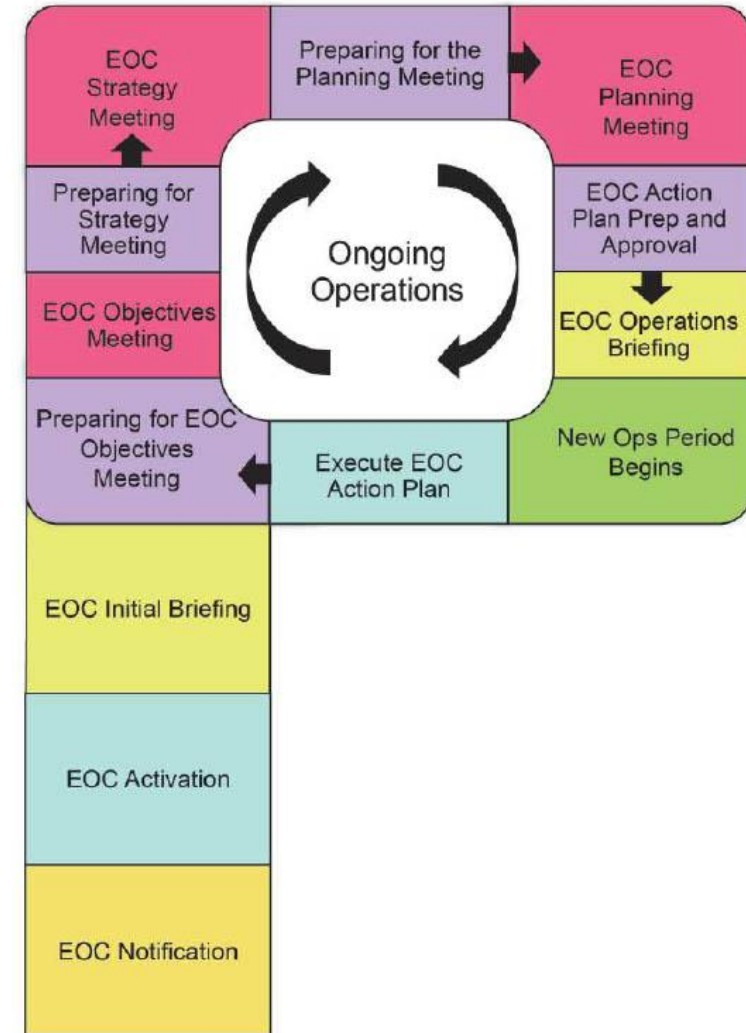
EOC Strategy Meeting

Preparing for the Planning Meeting

EOC Planning Meeting

Preparing for Strategy Meeting

EOC Action Plan Prep and Approval

Ongoing Operations

EOC Objectives Meeting

EOC Operations Briefing

Preparing for EOC Objectives Meeting

Execute EOC Action Plan

New Ops Period Begins

EOC Initial Briefing

EOC Activation

EOC Notification